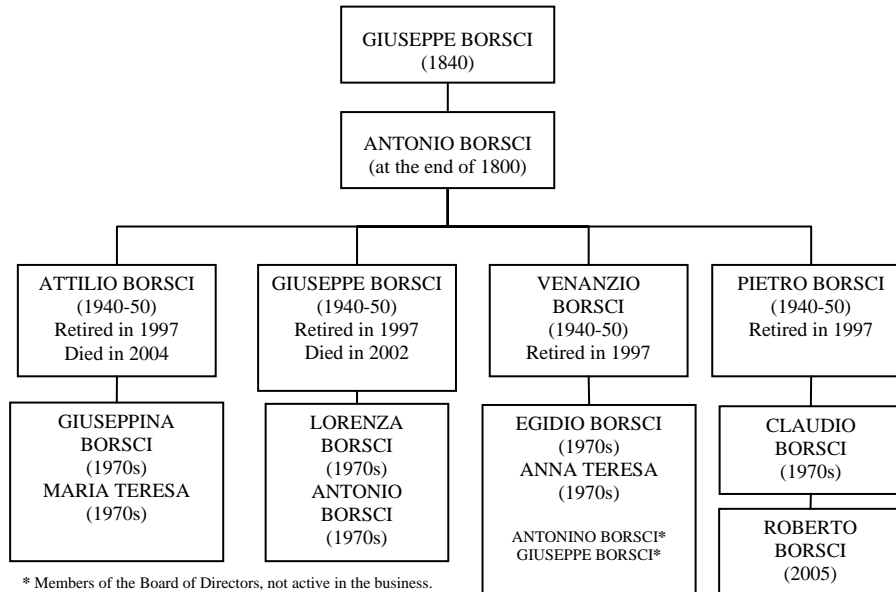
GIUSEPPE BORSCI
(1840)

ANTONIO BORSCI
(at the end of 1800)

ATTILIO BORSCI
(1940-50)
Retired in 1997
Died in 2004

GIUSEPPE BORSCI
(1940-50)
Retired in 1997
Died in 2002

VENANZIO BORSCI
(1940-50)
Retired in 1997

PIETRO BORSCI
(1940-50)
Retired in 1997

GIUSEPPINA BORSCI
(1970s)
MARIA TERESA
(1970s)

LORENZA BORSCI
(1970s)
ANTONIO BORSCI
(1970s)

EGIDIO BORSCI
(1970s)
ANNA TERESA
(1970s)

ANTONINO BORSCI*
GIUSEPPE BORSCI*

CLAUDIO BORSCI
(1970s)

ROBERTO BORSCI
(2005)

* Members of the Board of Directors, not active in the business.